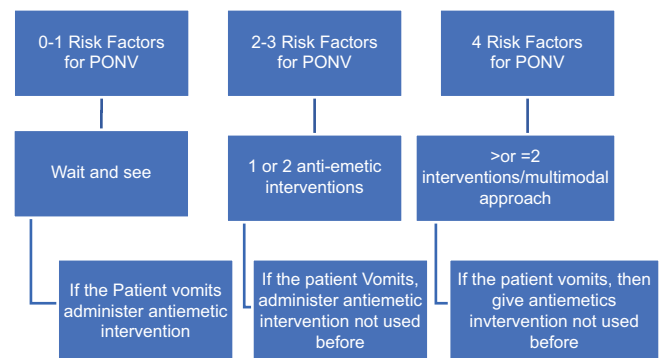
0-1 Risk Factors for PONV

Wait and see

If the Patient vomits administer antiemetic intervention

2-3 Risk Factors for PONV

1 or 2 anti-emetic interventions

If the patient Vomits, administer antiemetic intervention not used before

4 Risk Factors for PONV

>or =2 interventions/multimodal approach

If the patient vomits, then give antiemetics invtervention not used before